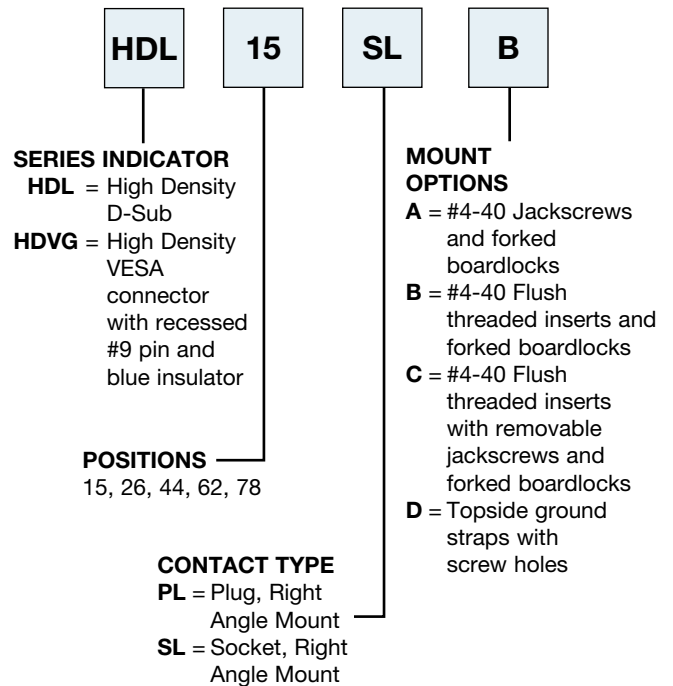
HDL

15

SL

B

SERIES INDICATOR
HDL = High Density D-Sub
HDVG = High Density VESA connector with recessed #9 pin and blue insulator

POSITIONS
15, 26, 44, 62, 78

CONTACT TYPE
PL = Plug, Right Angle Mount
SL = Socket, Right Angle Mount

MOUNT OPTIONS
A = #4-40 Jackscrews and forked boardlocks
B = #4-40 Flush threaded inserts and forked boardlocks
C = #4-40 Flush threaded inserts with removable jackscrews and forked boardlocks
D = Topside ground straps with screw holes